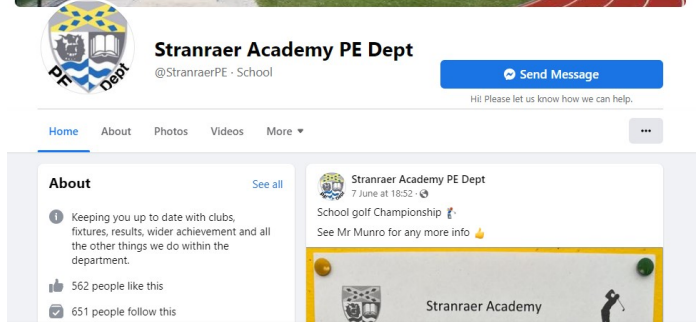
PE Dept

Stranraer Academy PE Dept
@StranraerPE · School

Send Message
Hi! Please let us know how we can help.

Home About Photos Videos More ▾

···

About
See all

Keeping you up to date with clubs, fixtures, results, wider achievement and all the other things we do within the department.

562 people like this

651 people follow this

Stranraer Academy PE Dept
7 June at 18:52 ·

School golf Championship 🏌️

See Mr Munro for any more info 👍

Stranraer Academy